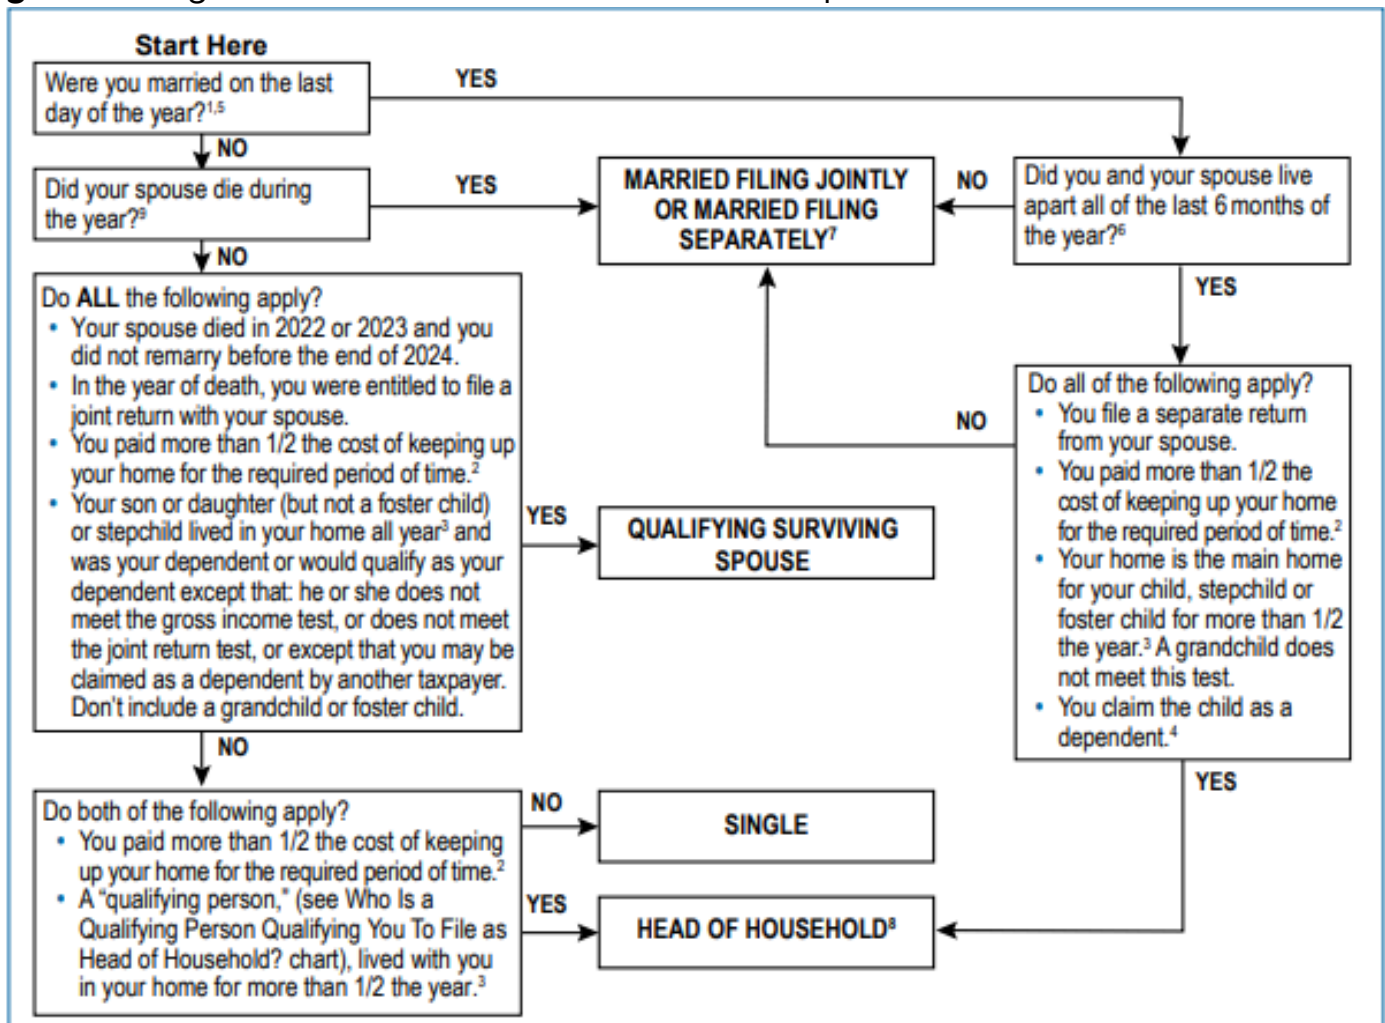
Start Here

Were you married on the last day of the year?$^{1,5}$

YES

NO

Did your spouse die during the year?$^{9}$

YES

MARRIED FILING JOINTLY OR MARRIED FILING SEPARATELY$^{7}$

NO

Did you and your spouse live apart all of the last 6 months of the year?$^{6}$

YES

NO

Do ALL the following apply?
• Your spouse died in 2022 or 2023 and you did not remarry before the end of 2024.
• In the year of death, you were entitled to file a joint return with your spouse.
• You paid more than 1/2 the cost of keeping up your home for the required period of time.$^{2}$
• Your son or daughter (but not a foster child) or stepchild lived in your home all year$^{3}$ and was your dependent or would qualify as your dependent except that: he or she does not meet the gross income test, or does not meet the joint return test, or except that you may be claimed as a dependent by another taxpayer. Don't include a grandchild or foster child.

NO

Do all of the following apply?
• You file a separate return from your spouse.
• You paid more than 1/2 the cost of keeping up your home for the required period of time.$^{2}$
• Your home is the main home for your child, stepchild or foster child for more than 1/2 the year.$^{3}$ A grandchild does not meet this test.
• You claim the child as a dependent.$^{4}$

YES

QUALIFYING SURVIVING SPOUSE

NO

YES

Do both of the following apply?
• You paid more than 1/2 the cost of keeping up your home for the required period of time.$^{2}$
• A "qualifying person," (see Who Is a Qualifying Person Qualifying You To File as Head of Household? chart), lived with you in your home for more than 1/2 the year.$^{3}$

NO

SINGLE

YES

HEAD OF HOUSEHOLD$^{8}$